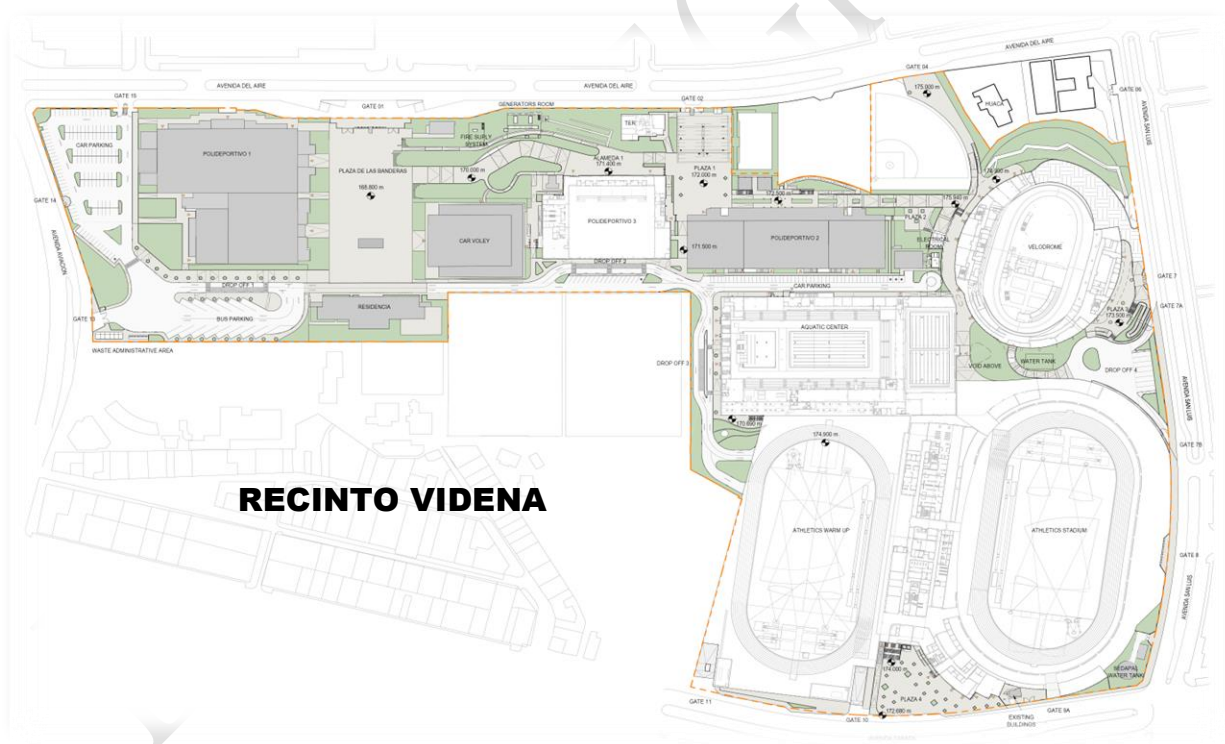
AVENIDA DEL AIRE

AVENIDA DEL AIRE

AVENIDA DEL AIRE

GATE 04

GATE 06

GATE 15

GATE 01

GENERATORS ROOM

GATE 02

175.000 m

HUACA

AVENIDA SAN LUIS

CAR PARKING

POLIDEPORTIVO 1

PLAZA DE LAS BANDERAS
168.800 m

FIRE SUPLY SYSTEM

TER

ALAMEDA 1
171.400 m

PLAZA 1
172.000 m

176.000 m

POLIDEPORTIVO 3

GATE 14

AVENIDA AVIACION

CAR VOLEY

171.500 m

POLIDEPORTIVO 2

PLAZA 2
172.500 m

ELECTRICAL ROOM

175.940 m

VELODROME

DROP OFF 2

DROP OFF 1

CAR PARKING

GATE 7

GATE 7A

RESIDENCIA

BUS PARKING

GATE 13

WASTE ADMINISTRATIVE AREA

AQUATIC CENTER

PLAZA 3
173.500 m

DROP OFF 3

WATER TANK

VOID ABOVE

DROP OFF 4

AVENIDA SAN LUIS

170.690 m

174.900 m

GATE 7B

RECINTO VIDENA

ATHLETICS WARM UP

ATHLETICS STADIUM

GATE 8

AVENIDA SAN LUIS

174.000 m

SEDAPAL WATER TANK

PLAZA 4
172.680 m

GATE 11

GATE 10

EXISTING BUILDINGS

GATE 9A